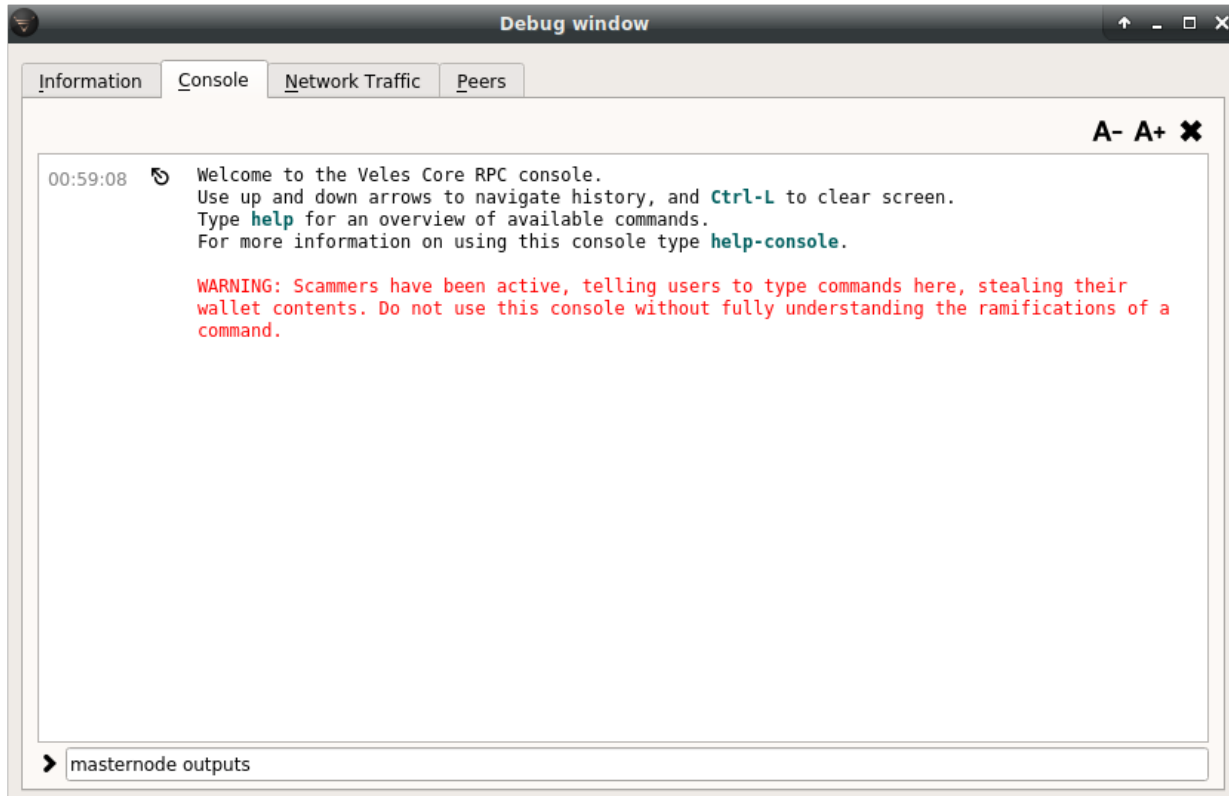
Debug window

Information | Console | Network Traffic | Peers

A- A+ ✖

00:59:08 Welcome to the Veles Core RPC console.
Use up and down arrows to navigate history, and Ctrl-L to clear screen.
Type help for an overview of available commands.
For more information on using this console type help-console.

WARNING: Scammers have been active, telling users to type commands here, stealing their wallet contents. Do not use this console without fully understanding the ramifications of a command.

masternode outputs